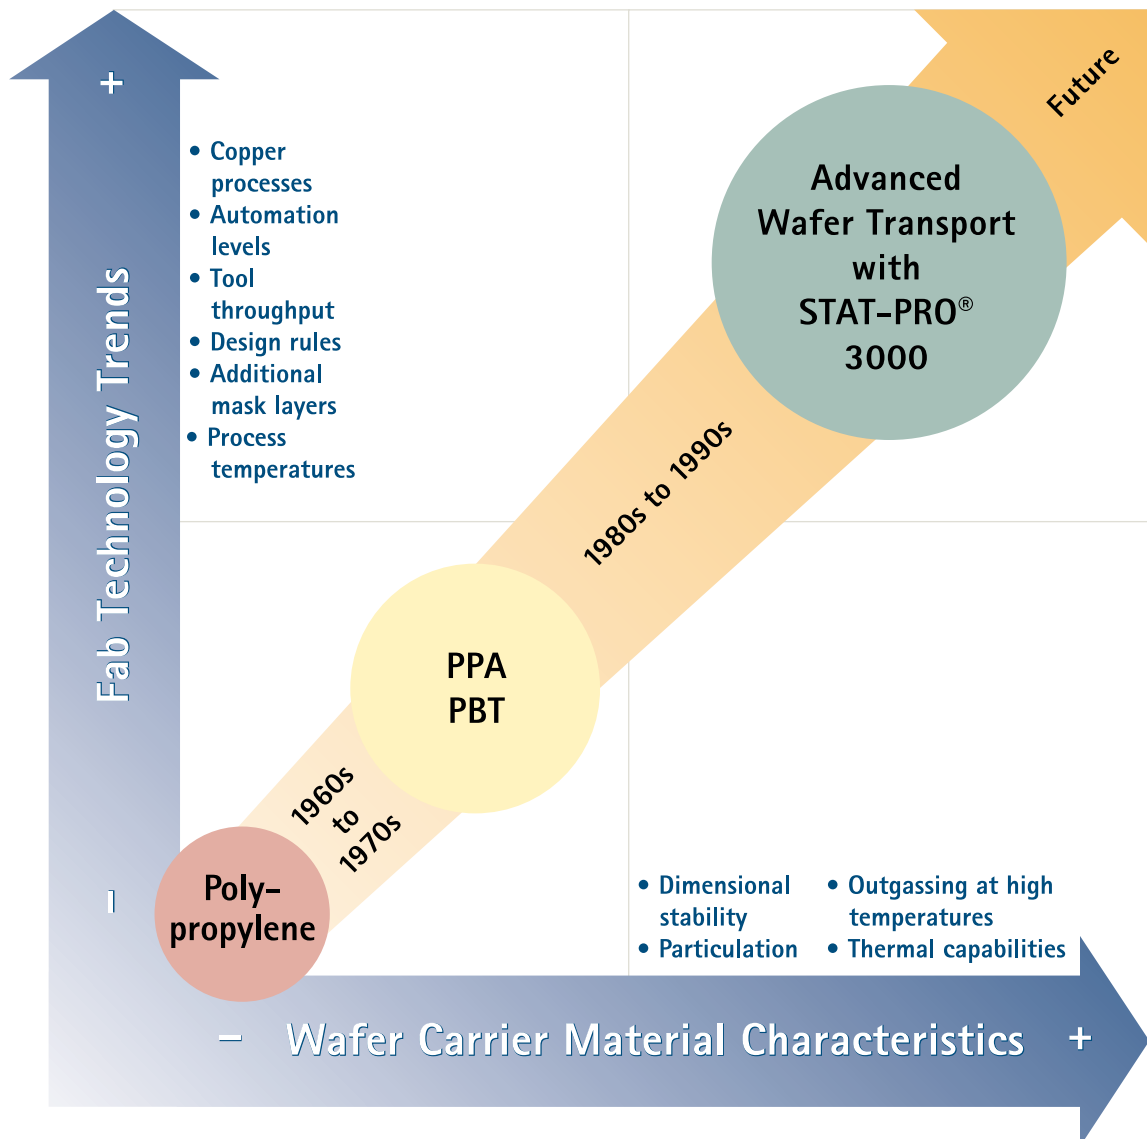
+

Fab Technology Trends

–

• Copper processes
• Automation levels
• Tool throughput
• Design rules
• Additional mask layers
• Process temperatures

Future

Advanced Wafer Transport with STAT-PRO® 3000

1980s to 1990s

PPA PBT

1960s to 1970s

Poly-propylene

• Dimensional stability
• Particulation
• Outgassing at high temperatures
• Thermal capabilities

– Wafer Carrier Material Characteristics +